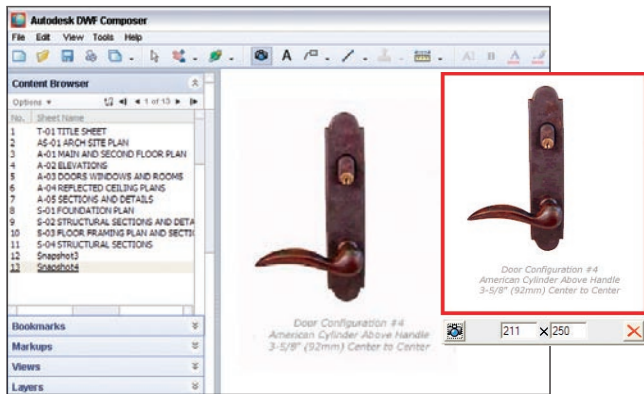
Autodesk DWF Composer

File Edit View Tools Help

Content Browser

Options ▾ 1 of 13

| No. | Sheet Name |
|---|---|
| 1 | T-01 TITLE SHEET |
| 2 | AS-01 ARCH SITE PLAN |
| 3 | A-01 MAIN AND SECOND FLOOR PLAN |
| 4 | A-02 ELEVATIONS |
| 5 | A-03 DOORS WINDOWS AND ROOMS |
| 6 | A-04 REFLECTED CEILING PLANS |
| 7 | A-05 SECTIONS AND DETAILS |
| 8 | S-01 FOUNDATION PLAN |
| 9 | S-02 STRUCTURAL SECTIONS AND DETA |
| 10 | S-03 FLOOR FRAMING PLAN AND SECTI |
| 11 | S-04 STRUCTURAL SECTIONS |
| 12 | Snapshot3 |
| 13 | Snapshot4 |

Bookmarks

Markups

Views

Layers

Door Configuration #4
American Cylinder Above Handle
3-5/8" (92mm) Center to Center

Door Configuration #4
American Cylinder Above Handle
3-5/8" (92mm) Center to Center

211 × 250